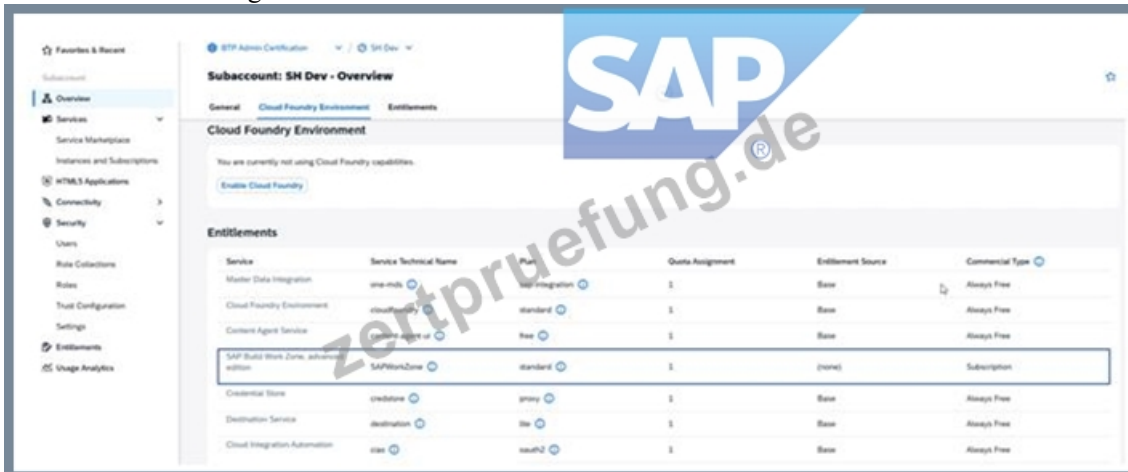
Favorites & Recent

Subaccount

Overview

Services

Service Marketplace

Instances and Subscriptions

HTML5 Applications

Connectivity

Security

Users

Role Collections

Roles

Trust Configuration

Settings

Entitlements

Usage Analytics

BTP Admin Certification / SH Dev

Subaccount: SH Dev - Overview

General Cloud Foundry Environment Entitlements

SAP®

zertpruefung.de

Cloud Foundry Environment

You are currently not using Cloud Foundry capabilities.

Enable Cloud Foundry

Entitlements

| Service | Service Technical Name | Plan | Quota Assignment | Entitlement Source | Commercial Type |
|---|---|---|---|---|---|
| Master Data Integration | one-mds | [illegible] integration | 1 | Base | Always Free |
| Cloud Foundry Environment | cloudf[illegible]y | standard | 1 | Base | Always Free |
| Content Agent Service | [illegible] agent ui | free | 1 | Base | Always Free |
| SAP Build Work Zone, advanced edition | SAPWorkZone | standard | 1 | (none) | Subscription |
| Credential Store | credstore | proxy | 1 | Base | Always Free |
| Destination Service | destination | lite | 1 | Base | Always Free |
| Cloud Integration Automation | cias | oauth2 | 1 | Base | Always Free |